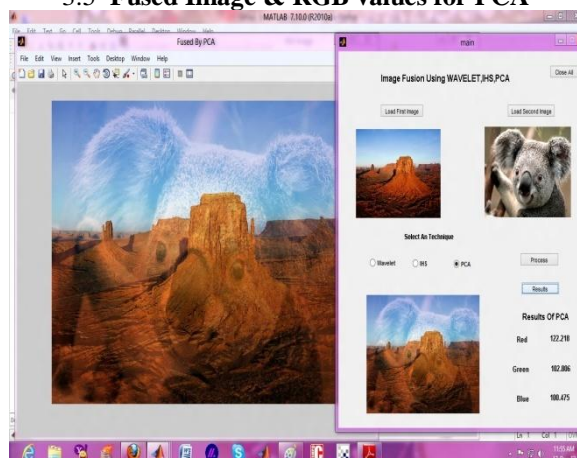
5.3 Fused Image & RGB values for PCA

MATLAB 7.10.0 (R2010a)

File Edit Text Go Cell Tools Debug Parallel Desktop Window Help

Fused By PCA

File Edit View Insert Tools Desktop Window Help

main

Image Fusion Using WAVELET,IHS,PCA

Close All

Load First Image

Load Second Image

Select An Technique

Wavelet IHS PCA

Process

Results

Results Of PCA

Red 122.218

Green 102.806

Blue 100.475

Ln 1 Col 1

11:55 AM